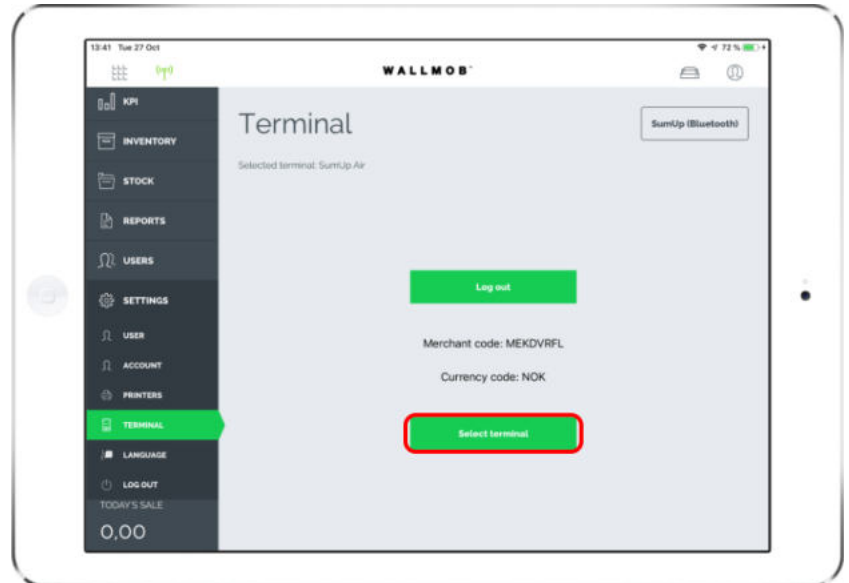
13:41 Tue 27 Oct

72 %

WALLMOB

KPI

INVENTORY

STOCK

REPORTS

USERS

SETTINGS

USER

ACCOUNT

PRINTERS

TERMINAL

LANGUAGE

LOG OUT

TODAY'S SALE

0,00

Terminal

SumUp (Bluetooth)

Selected terminal: SumUp Air

Log out

Merchant code: MEKDVRFL

Currency code: NOK

Select terminal